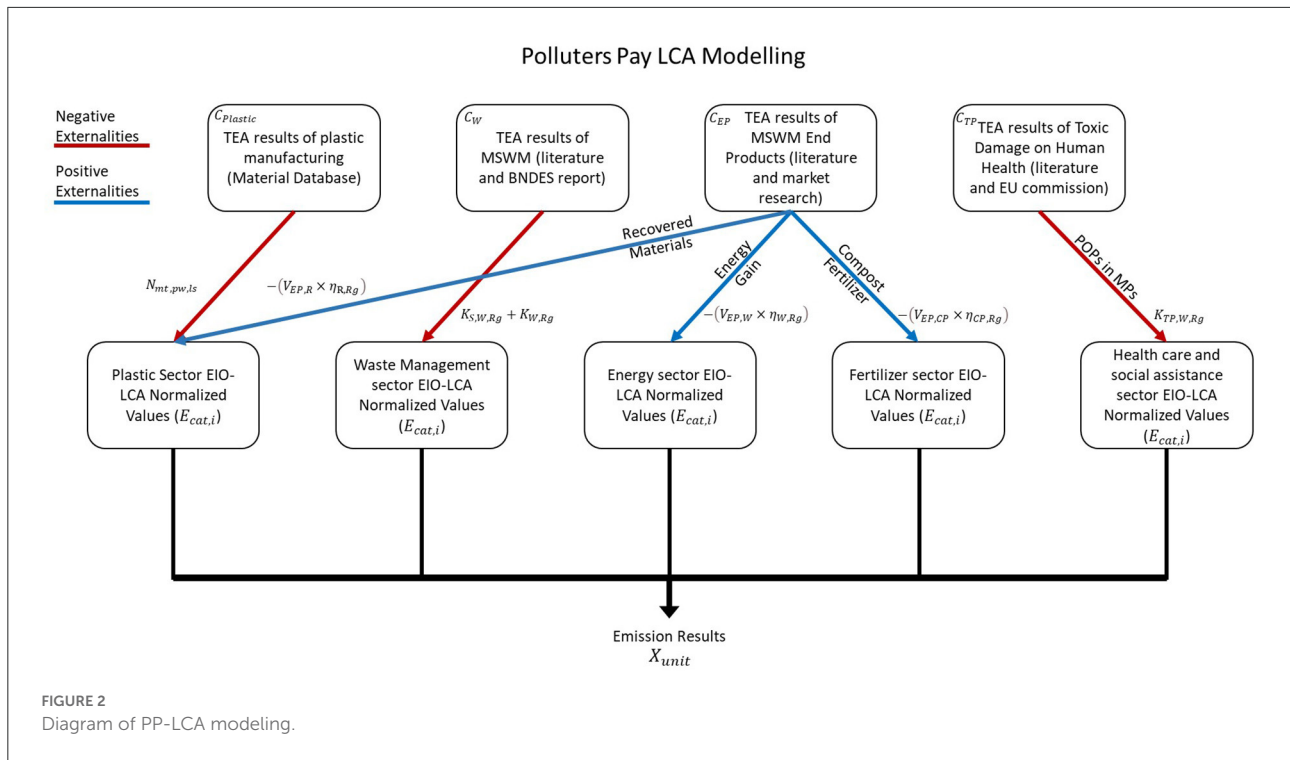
Polluters Pay LCA Modelling

Negative Externalities

Positive Externalities

$C_{Plastic}$ TEA results of plastic manufacturing (Material Database)

$C_W$ TEA results of MSWM (literature and BNDES report)

$C_{EP}$ TEA results of MSWM End Products (literature and market research)

$C_{TP}$ TEA results of Toxic Damage on Human Health (literature and EU commission)

Recovered Materials

Energy Gain

Compost Fertilizer

POPs in MPs

$N_{mt,pw,ls}$

$-(V_{EP,R} \times \eta_{R,Rg})$

$K_{S,W,Rg} + K_{W,Rg}$

$-(V_{EP,W} \times \eta_{W,Rg})$

$-(V_{EP,CP} \times \eta_{CP,Rg})$

$K_{TP,W,Rg}$

Plastic Sector EIO-LCA Normalized Values ($E_{cat,i}$)

Waste Management sector EIO-LCA Normalized Values ($E_{cat,i}$)

Energy sector EIO-LCA Normalized Values ($E_{cat,i}$)

Fertilizer sector EIO-LCA Normalized Values ($E_{cat,i}$)

Health care and social assistance sector EIO-LCA Normalized Values ($E_{cat,i}$)

Emission Results $X_{unit}$

FIGURE 2
Diagram of PP-LCA modeling.